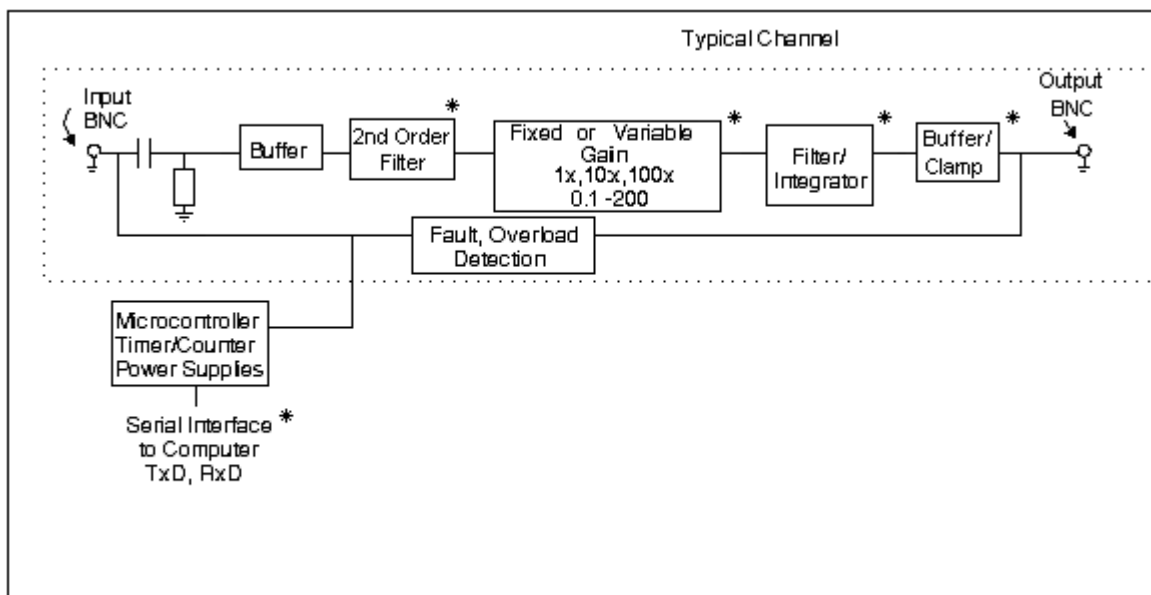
Typical Channel

Input BNC

Buffer

2nd Order Filter *

Fixed or Variable Gain 1x,10x,100x 0.1 -200 *

Filter/ Integrator *

Buffer/ Clamp *

Output BNC

Fault, Overload Detection

Microcontroller Timer/Counter Power Supplies

Serial Interface to Computer TxD, RxD *